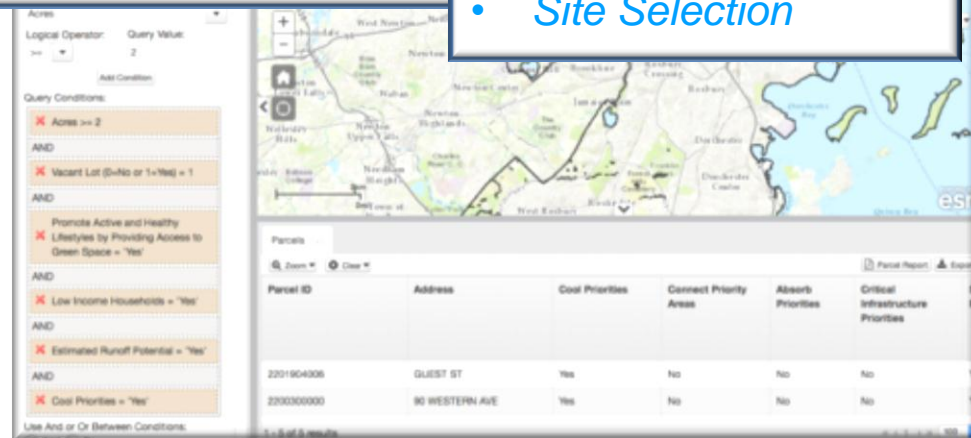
• Site Selection

Acres

Logical Operator: Query Value:

>= 2

Add Condition

Query Conditions:

Acres >= 2

AND

Vacant Lot (0=No or 1=Yes) = 1

AND

Promote Active and Healthy Lifestyles by Providing Access to Green Space = 'Yes'

AND

Low Income Households = 'Yes'

AND

Estimated Runoff Potential = 'Yes'

AND

Cool Priorities = 'Yes'

Use And or Or Between Conditions:

West Newton

Brookline

Newton

Jamaica Plain

Dorchester

Needham

West Roxbury

esri

Parcels

Zoom Clear

Parcel Report Export

| Parcel ID | Address | Cool Priorities | Connect Priority Areas | Absorb Priorities | Critical Infrastructure Priorities |
|---|---|---|---|---|---|
| 2201904006 | GUEST ST | Yes | No | No | No |
| 2200300000 | 90 WESTERN AVE | Yes | No | No | No |

1 - 2 of 2 results